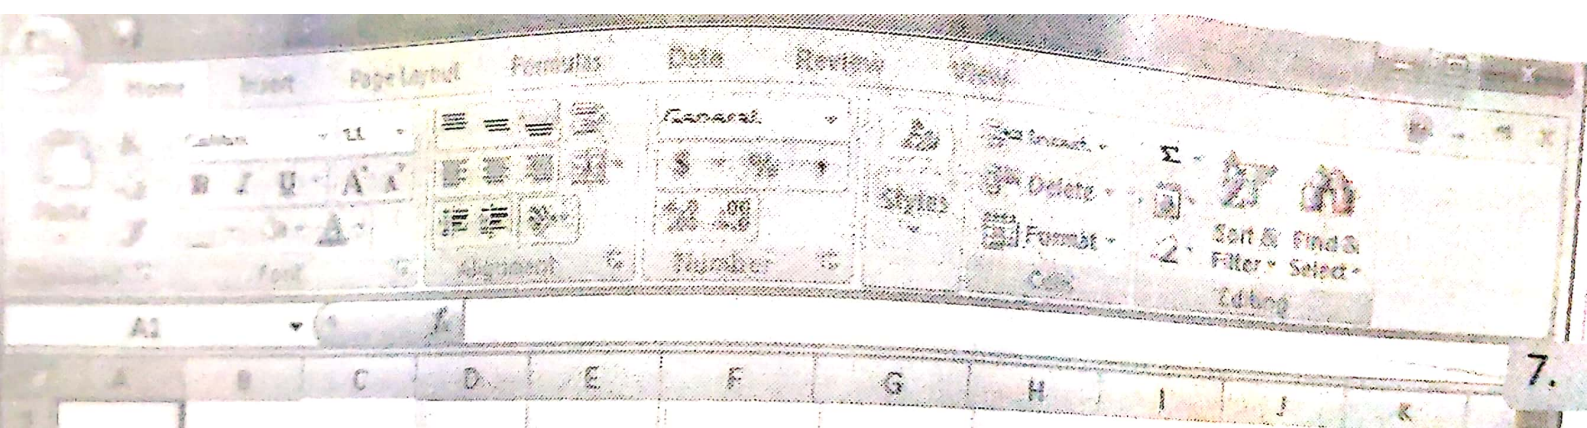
Home Insert Page Layout Formulas Data Review View

Paste

Calibri 11

B I U A A

Font

Alignment

General

$ %

.00 .00

Number

Styles

Insert

Delete

Format

Cells

Σ

Sort & Filter

Find & Select

Editing

A1

fx

A B C D E F G H I J K

7.